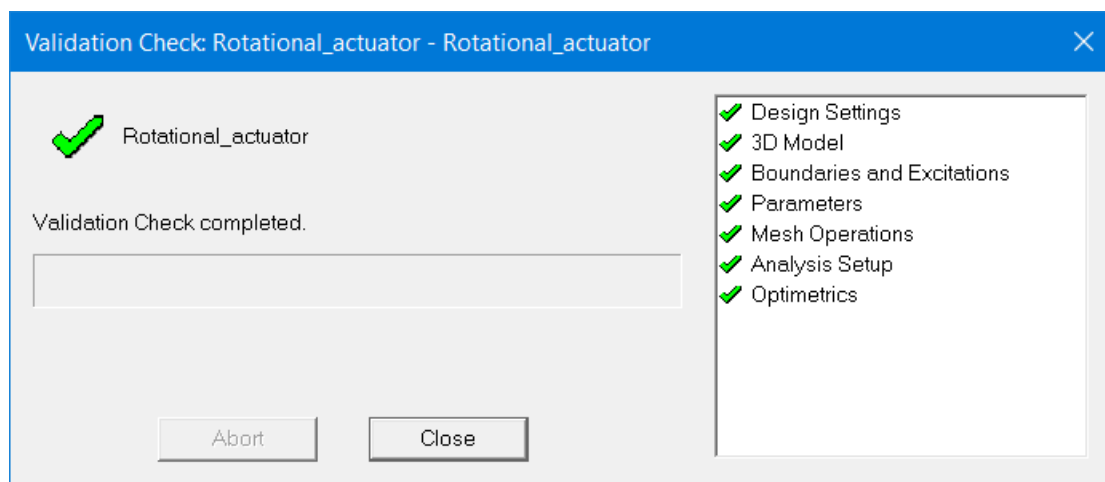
Validation Check: Rotational_actuator - Rotational_actuator

Rotational_actuator

Validation Check completed.

Abort

Close

Design Settings
3D Model
Boundaries and Excitations
Parameters
Mesh Operations
Analysis Setup
Optimetrics